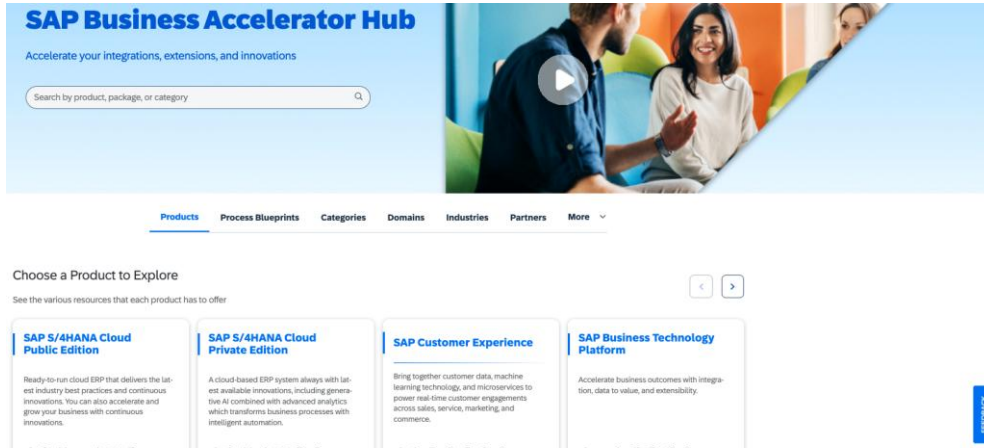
SAP Business Accelerator Hub

Accelerate your integrations, extensions, and innovations

Search by product, package, or category

Products Process Blueprints Categories Domains Industries Partners More

Choose a Product to Explore

See the various resources that each product has to offer

SAP S/4HANA Cloud Public Edition

Ready-to-run cloud ERP that delivers the latest industry best practices and continuous innovations. You can also accelerate and grow your business with continuous innovations.

SAP S/4HANA Cloud Private Edition

A cloud-based ERP system always with latest available innovations, including generative AI combined with advanced analytics which transforms business processes with intelligent automation.

SAP Customer Experience

Bring together customer data, machine learning technology, and microservices to power real-time customer engagements across sales, service, marketing, and commerce.

SAP Business Technology Platform

Accelerate business outcomes with integration, data to value, and extensibility.